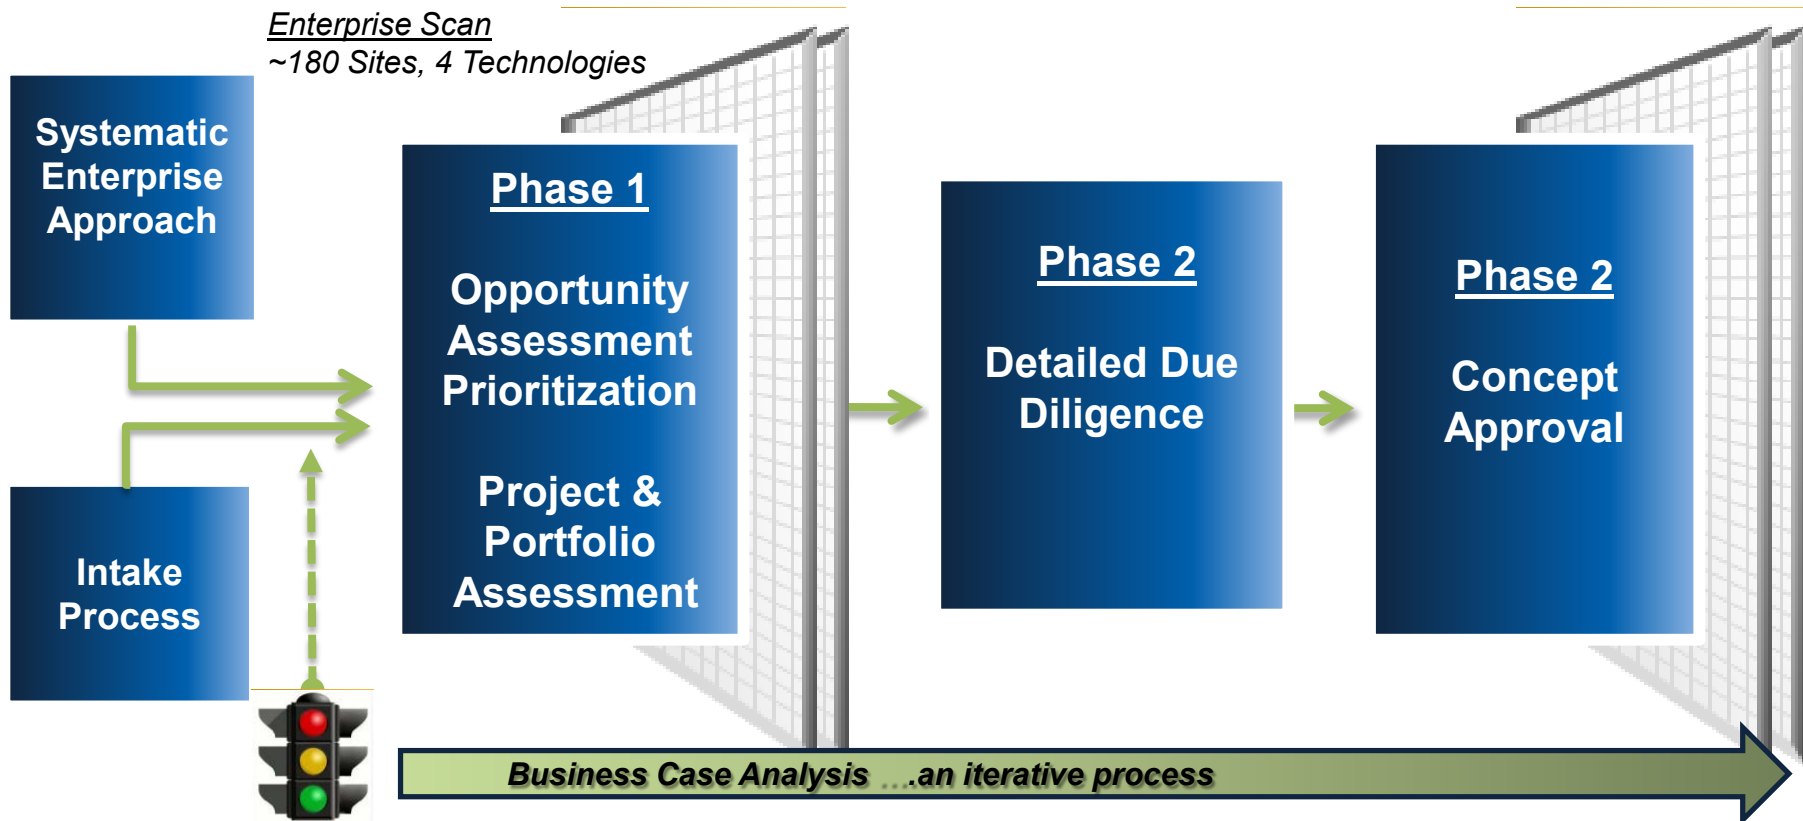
Enterprise Scan
~180 Sites, 4 Technologies

Systematic Enterprise Approach

Intake Process

Phase 1

Opportunity Assessment Prioritization

Project & Portfolio Assessment

Phase 2

Detailed Due Diligence

Phase 2

Concept Approval

Business Case Analysis ….an iterative process